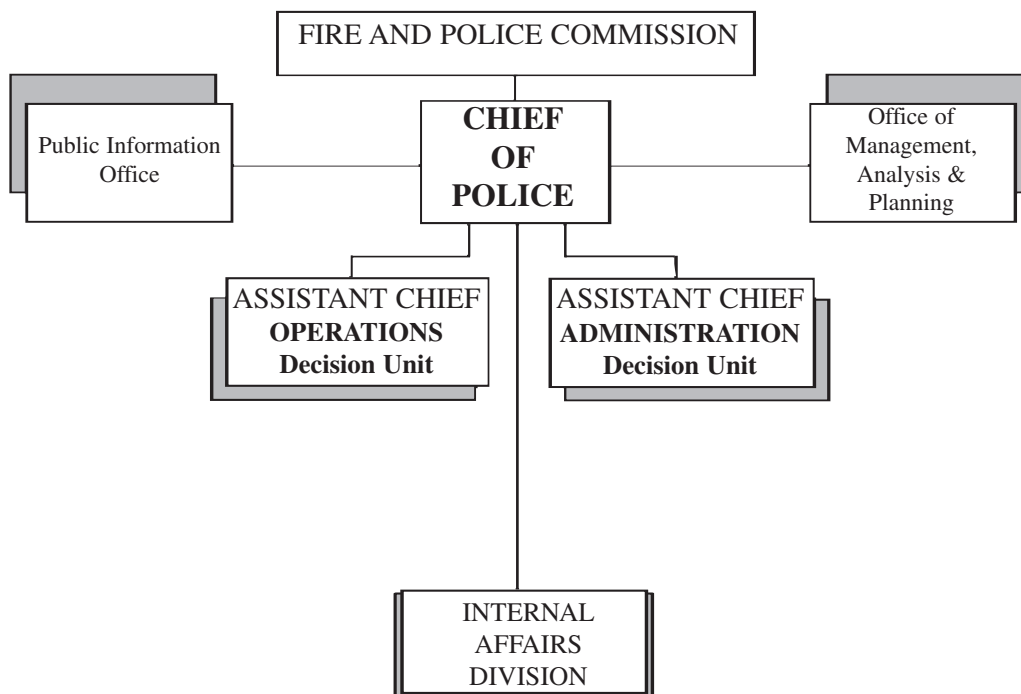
FIRE AND POLICE COMMISSION

Public Information Office

CHIEF OF POLICE

Office of Management, Analysis & Planning

ASSISTANT CHIEF **OPERATIONS** **Decision Unit**

ASSISTANT CHIEF **ADMINISTRATION** **Decision Unit**

INTERNAL AFFAIRS DIVISION